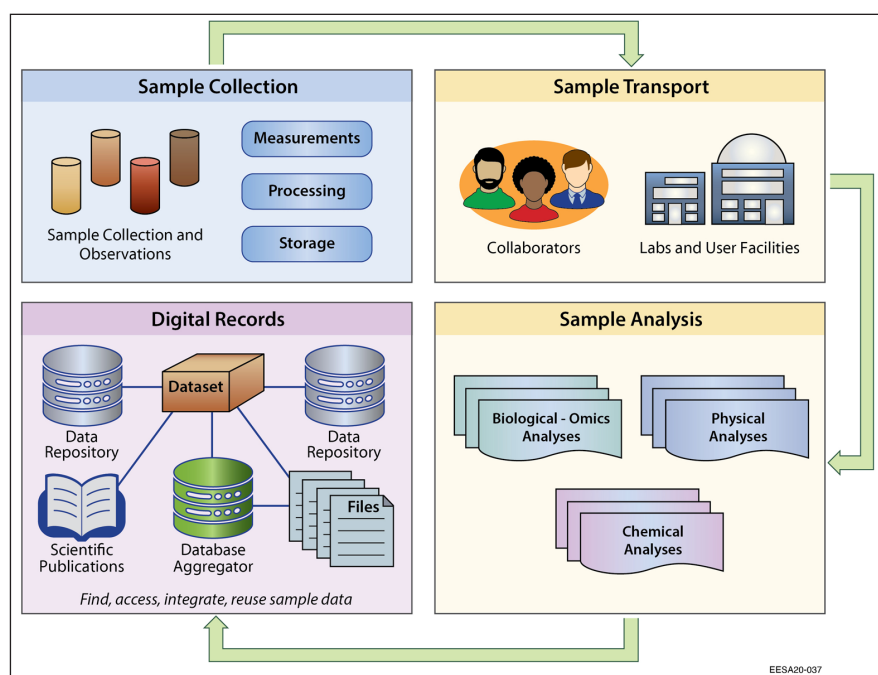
Sample Collection

Measurements

Processing

Storage

Sample Collection and Observations

Sample Transport

Collaborators

Labs and User Facilities

Digital Records

Dataset

Data Repository

Data Repository

Scientific Publications

Database Aggregator

Files

Find, access, integrate, reuse sample data

Sample Analysis

Biological - Omics Analyses

Physical Analyses

Chemical Analyses

EESA20-037